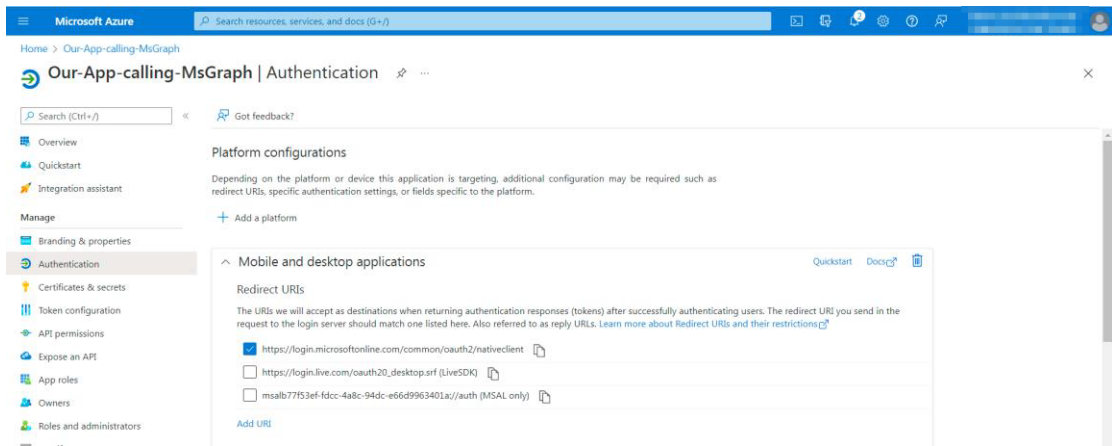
Microsoft Azure
Search resources, services, and docs (G+/)
2

Home > Our-App-calling-MsGraph
Our-App-calling-MsGraph | Authentication ···

Search (Ctrl+/) «
Overview
Quickstart
Integration assistant
Manage
Branding & properties
Authentication
Certificates & secrets
Token configuration
API permissions
Expose an API
App roles
Owners
Roles and administrators

Got feedback?

Platform configurations

Depending on the platform or device this application is targeting, additional configuration may be required such as redirect URIs, specific authentication settings, or fields specific to the platform.

+ Add a platform

Mobile and desktop applications
Quickstart Docs

Redirect URIs

The URIs we will accept as destinations when returning authentication responses (tokens) after successfully authenticating users. The redirect URI you send in the request to the login server should match one listed here. Also referred to as reply URLs. Learn more about Redirect URIs and their restrictions

https://login.microsoftonline.com/common/oauth2/nativeclient
https://login.live.com/oauth20_desktop.srf (LiveSDK)
msalb77f53ef-fdcc-4a8c-94dc-e66d9963401a://auth (MSAL only)

Add URI